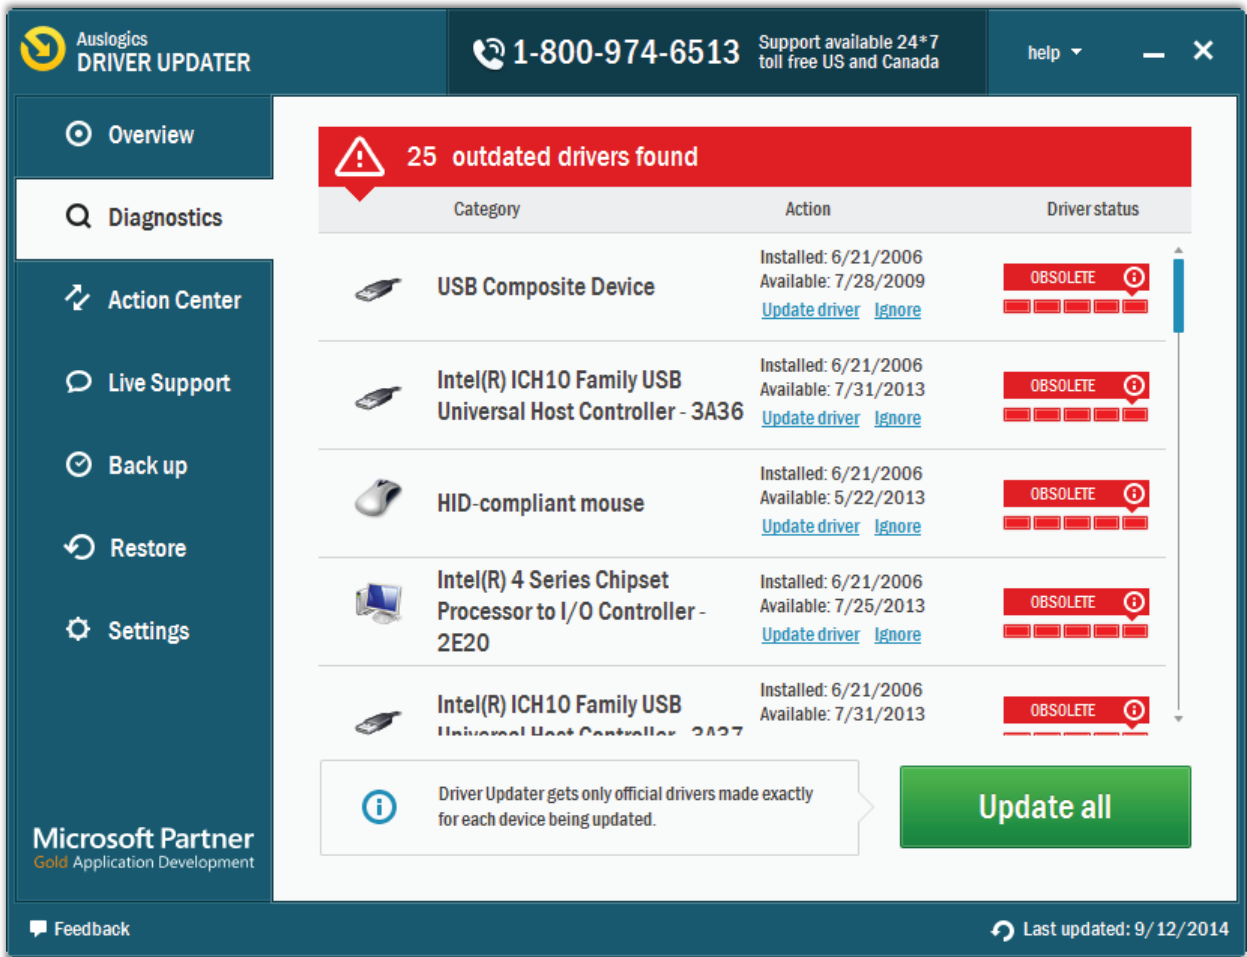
Auslogics
DRIVER UPDATER

1-800-974-6513 Support available 24*7 toll free US and Canada

help

Overview

Diagnostics

Action Center

Live Support

Back up

Restore

Settings

Microsoft Partner
Gold Application Development

25 outdated drivers found

| Category | Action | Driver status |
|---|---|---|
| USB Composite Device | Installed: 6/21/2006 Available: 7/28/2009 Update driver Ignore | OBSOLETE |
| Intel(R) ICH10 Family USB Universal Host Controller - 3A36 | Installed: 6/21/2006 Available: 7/31/2013 Update driver Ignore | OBSOLETE |
| HID-compliant mouse | Installed: 6/21/2006 Available: 5/22/2013 Update driver Ignore | OBSOLETE |
| Intel(R) 4 Series Chipset Processor to I/O Controller - 2E20 | Installed: 6/21/2006 Available: 7/25/2013 Update driver Ignore | OBSOLETE |
| Intel(R) ICH10 Family USB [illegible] | Installed: 6/21/2006 Available: 7/31/2013 | OBSOLETE |

Driver Updater gets only official drivers made exactly for each device being updated.

Update all

Feedback

Last updated: 9/12/2014